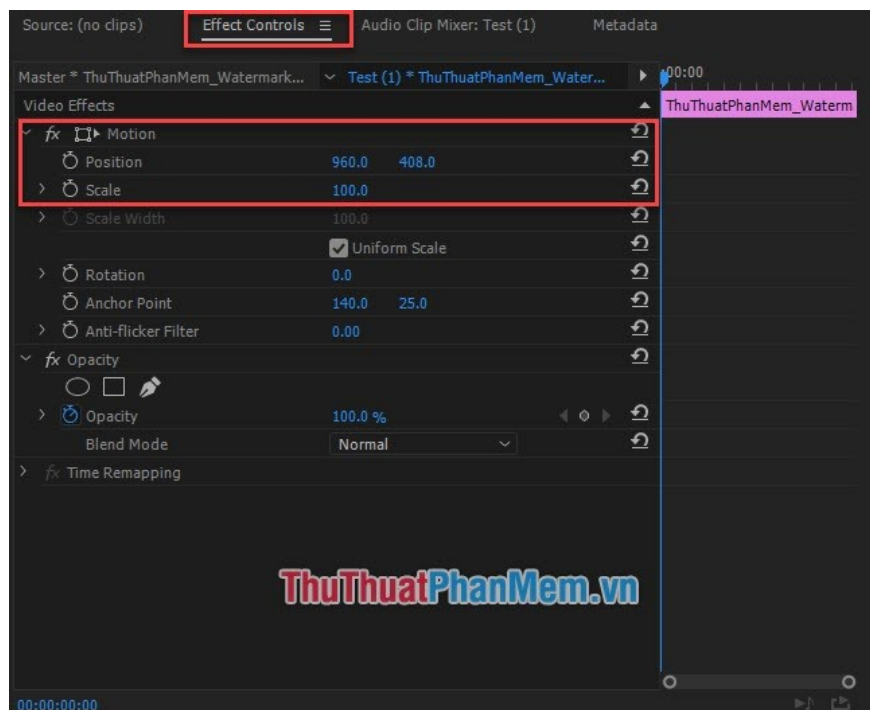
Source: (no clips) Effect Controls ≡ Audio Clip Mixer: Test (1) Metadata

Master * ThuThuatPhanMem_Watermark... Test (1) * ThuThuatPhanMem_Water... 00:00

Video Effects

ThuThuatPhanMem_Waterm

fx Motion

Position 960.0 408.0

Scale 100.0

Scale Width 100.0

Uniform Scale

Rotation 0.0

Anchor Point 140.0 25.0

Anti-flicker Filter 0.00

fx Opacity

Opacity 100.0 %

Blend Mode Normal

fx Time Remapping

ThuThuatPhanMem.vn

00:00:00:00